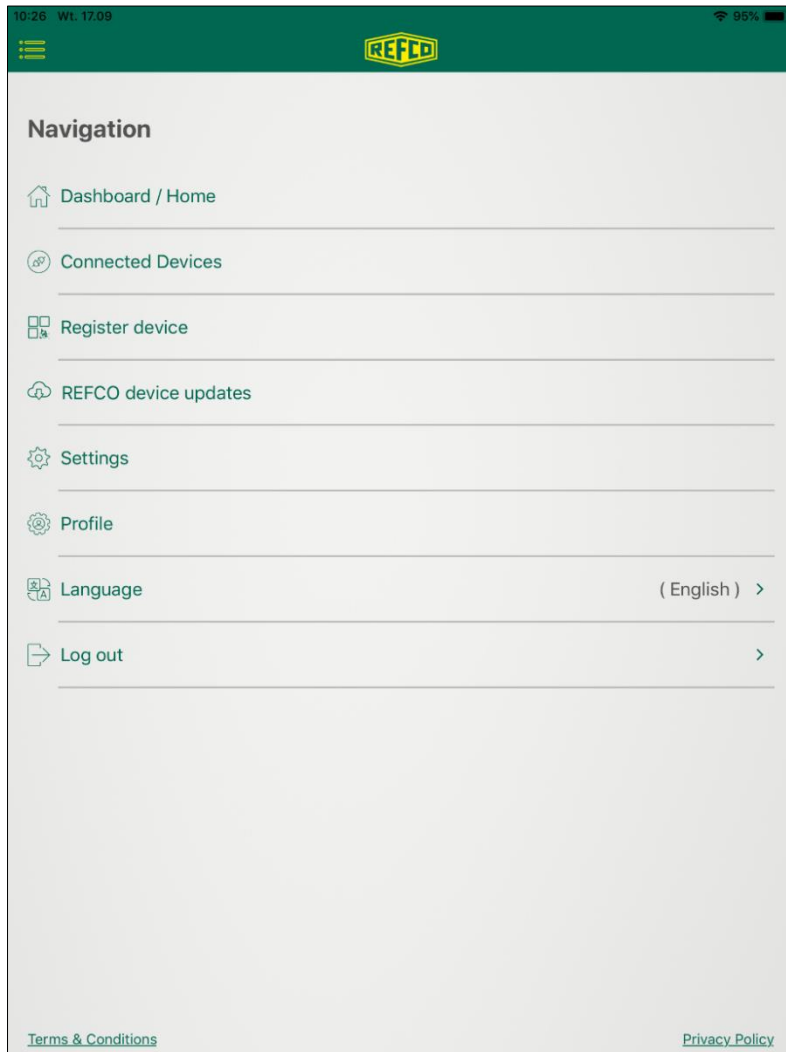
10:26 Wt. 17.09
95%

REFCO

Navigation

Dashboard / Home

Connected Devices

Register device

REFCO device updates

Settings

Profile

Language (English) >

Log out >

Terms & Conditions

Privacy Policy